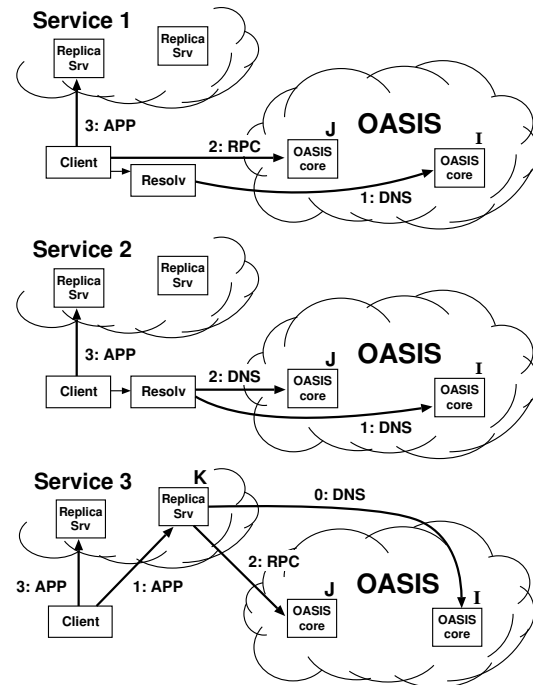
Service 1

Replica Srv

Replica Srv

3: APP

Client

2: RPC

Resolv

J

OASIS

OASIS core

I

OASIS core

1: DNS

Service 2

Replica Srv

Replica Srv

3: APP

Client

Resolv

2: DNS

J

OASIS

OASIS core

I

OASIS core

1: DNS

Service 3

K

Replica Srv

Replica Srv

0: DNS

2: RPC

3: APP

1: APP

J

OASIS

OASIS core

I

OASIS core

Client